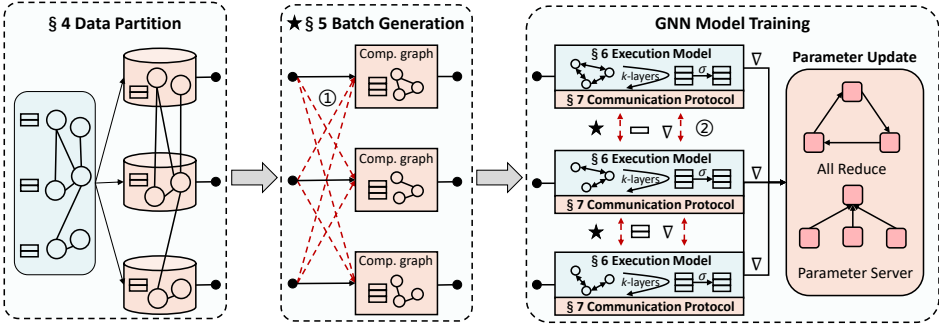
§ 4 Data Partition

★ § 5 Batch Generation

①

Comp. graph

Comp. graph

Comp. graph

GNN Model Training

§ 6 Execution Model

$k$-layers

$\sigma$

§ 7 Communication Protocol

$\nabla$

★

$\nabla$

②

§ 6 Execution Model

$k$-layers

$\sigma$

§ 7 Communication Protocol

$\nabla$

★

$\nabla$

§ 6 Execution Model

$k$-layers

$\sigma$

§ 7 Communication Protocol

$\nabla$

Parameter Update

All Reduce

Parameter Server